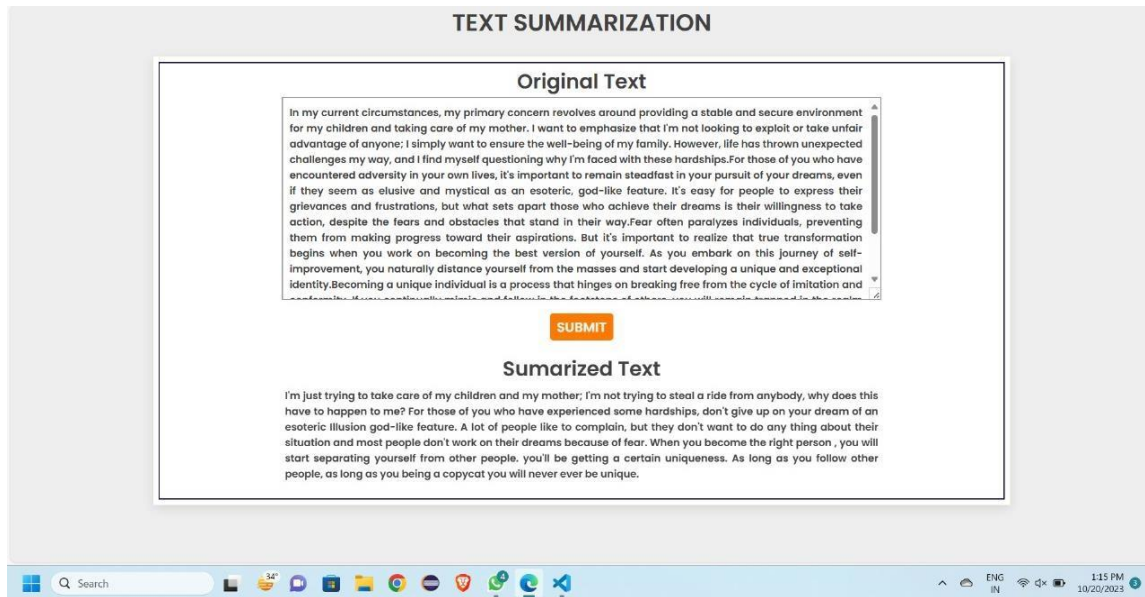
TEXT SUMMARIZATION

Original Text

In my current circumstances, my primary concern revolves around providing a stable and secure environment for my children and taking care of my mother. I want to emphasize that I'm not looking to exploit or take unfair advantage of anyone; I simply want to ensure the well-being of my family. However, life has thrown unexpected challenges my way, and I find myself questioning why I'm faced with these hardships.For those of you who have encountered adversity in your own lives, it's important to remain steadfast in your pursuit of your dreams, even if they seem as elusive and mystical as an esoteric, god-like feature. It's easy for people to express their grievances and frustrations, but what sets apart those who achieve their dreams is their willingness to take action, despite the fears and obstacles that stand in their way.Fear often paralyzes individuals, preventing them from making progress toward their aspirations. But it's important to realize that true transformation begins when you work on becoming the best version of yourself. As you embark on this journey of self-improvement, you naturally distance yourself from the masses and start developing a unique and exceptional identity.Becoming a unique individual is a process that hinges on breaking free from the cycle of imitation and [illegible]

SUBMIT

Sumarized Text

I'm just trying to take care of my children and my mother; I'm not trying to steal a ride from anybody, why does this have to happen to me? For those of you who have experienced some hardships, don't give up on your dream of an esoteric Illusion god-like feature. A lot of people like to complain, but they don't want to do any thing about their situation and most people don't work on their dreams because of fear. When you become the right person , you will start separating yourself from other people. you'll be getting a certain uniqueness. As long as you follow other people, as long as you being a copycat you will never ever be unique.

Search

34°

ENG IN

1:15 PM 10/20/2023